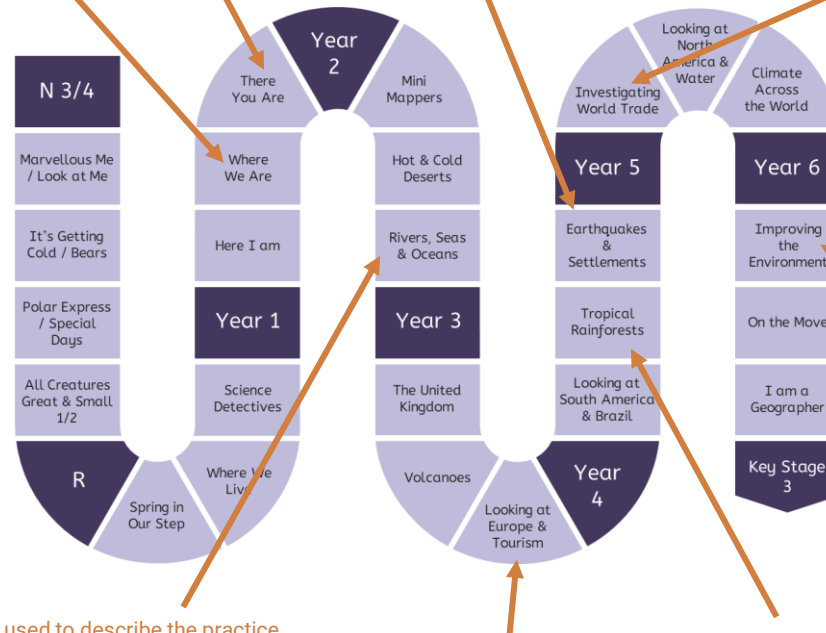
N 3/4

Marvellous Me / Look at Me

It's Getting Cold / Bears

Polar Express / Special Days

All Creatures Great & Small 1/2

R

Spring in Our Step

Where We Live

Science Detectives

Year 1

Here I am

Where We Are

There You Are

Year 2

Mini Mappers

Hot & Cold Deserts

Rivers, Seas & Oceans

Year 3

The United Kingdom

Volcanoes

Looking at Europe & Tourism

Year 4

Looking at South America & Brazil

Tropical Rainforests

Earthquakes & Settlements

Year 5

Investigating World Trade

Looking at North America & Water

Climate Across the World

Year 6

Improving the Environment

On the Move

I am a Geographer

Key Stage 3

used to describe the practice